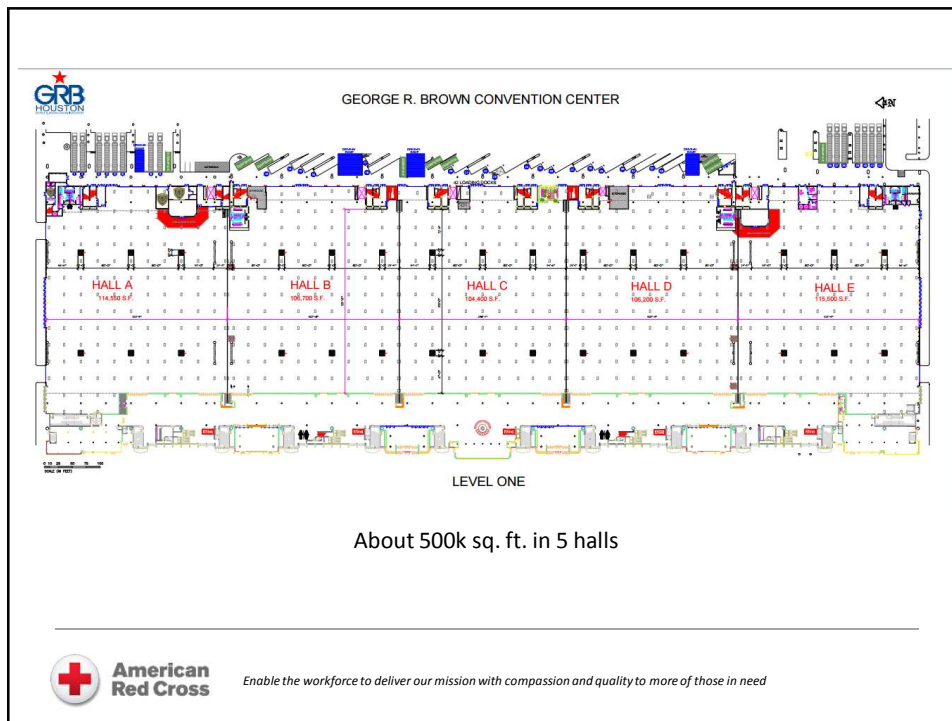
GRB HOUSTON

GEORGE R. BROWN CONVENTION CENTER

N

HALL A
114,550 S.F.

HALL B
106,700 S.F.

HALL C
104,400 S.F.

HALL D
106,200 S.F.

HALL E
115,500 S.F.

LEVEL ONE

About 500k sq. ft. in 5 halls

American Red Cross

Enable the workforce to deliver our mission with compassion and quality to more of those in need